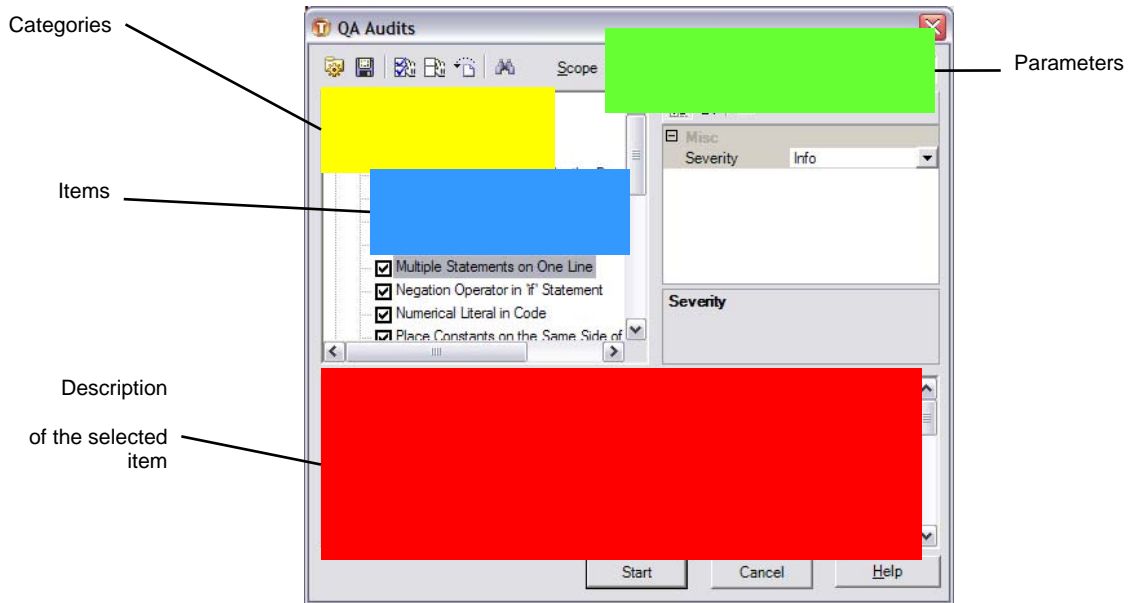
Categories

QA Audits

Scope

Parameters

Items

Misc

Severity Info

Multiple Statements on One Line

Negation Operator in 'if' Statement

Numerical Literal in Code

Place Constants on the Same Side of

Severity

Description

of the selected item

Start

Cancel

Help